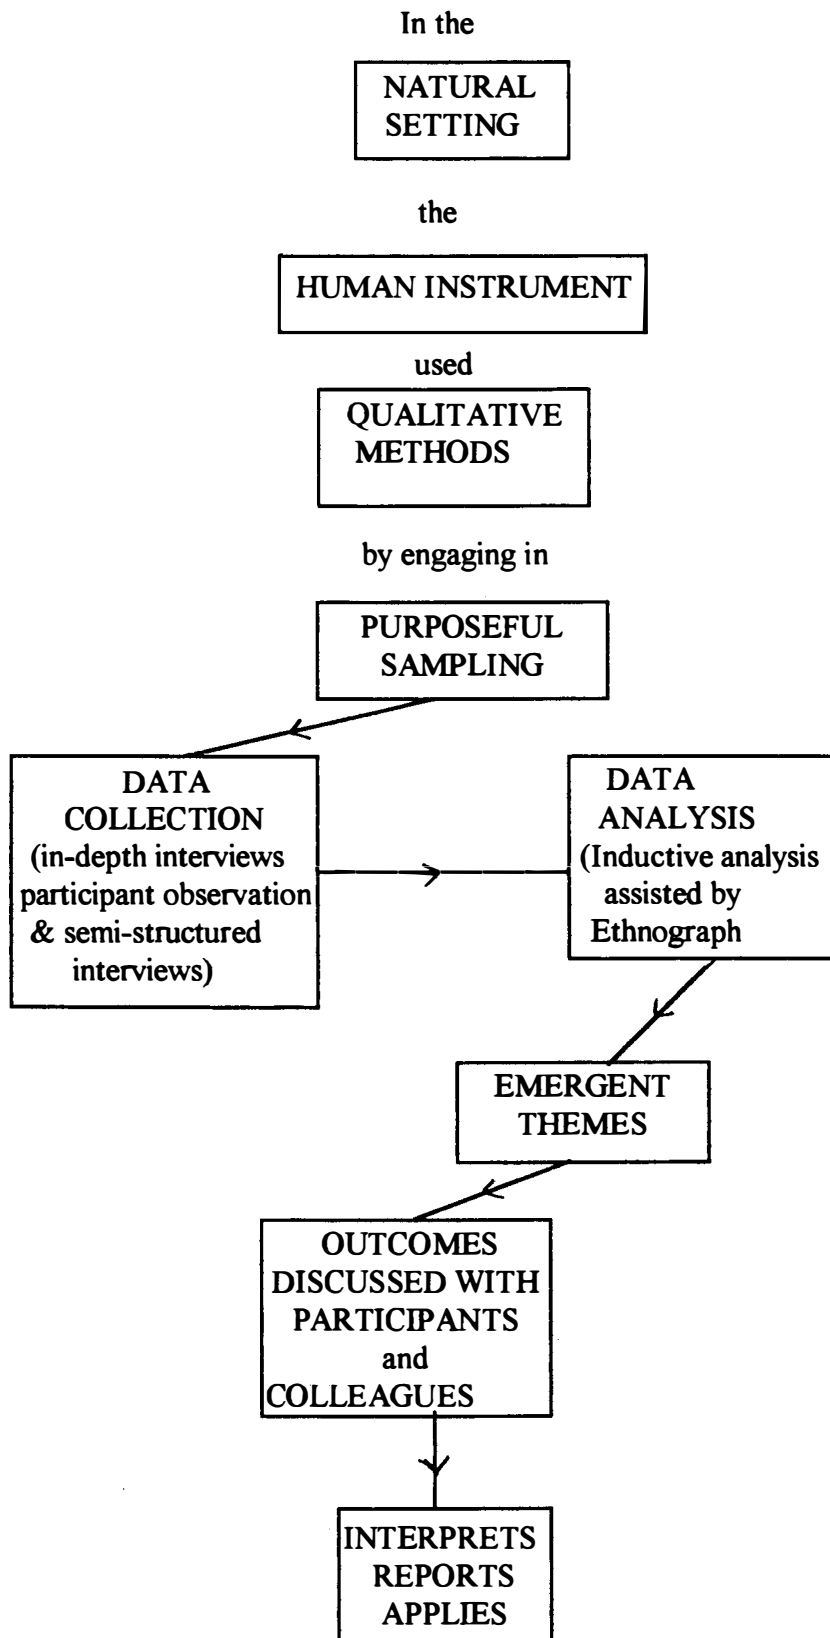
In the

NATURAL SETTING

the

HUMAN INSTRUMENT

used

QUALITATIVE METHODS

by engaging in

PURPOSEFUL SAMPLING

DATA COLLECTION (in-depth interviews participant observation & semi-structured interviews)

DATA ANALYSIS (Inductive analysis assisted by Ethnograph

EMERGENT THEMES

OUTCOMES DISCUSSED WITH PARTICIPANTS and COLLEAGUES

INTERPRETS REPORTS APPLIES